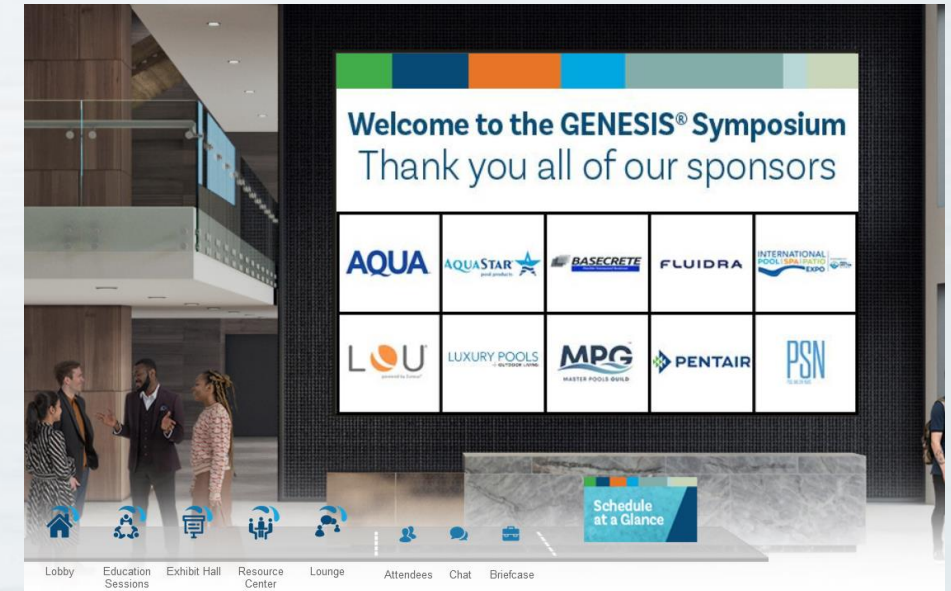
Welcome to the GENESIS® Symposium
Thank you all of our sponsors

AQUA
AQUASTAR pool products
BASECRETE
FLUIDRA
INTERNATIONAL POOL | SPA | PATIO EXPO
LOU powered by Genesis®
LUXURY POOLS + OUTDOOR LIVING
MPG MASTER POOLS GUILD
PENTAIR
PSN

Schedule at a Glance

Lobby
Education Sessions
Exhibit Hall
Resource Center
Lounge
Attendees
Chat
Briefcase